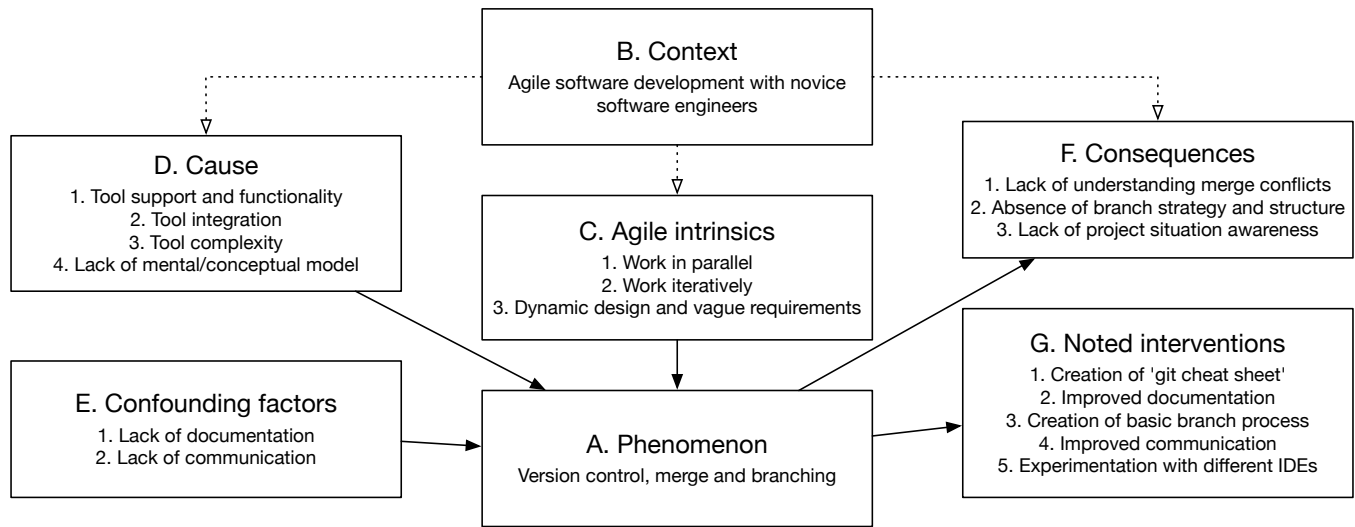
B. Context
Agile software development with novice software engineers

D. Cause
1. Tool support and functionality
2. Tool integration
3. Tool complexity
4. Lack of mental/conceptual model

C. Agile intrinsics
1. Work in parallel
2. Work iteratively
3. Dynamic design and vague requirements

F. Consequences
1. Lack of understanding merge conflicts
2. Absence of branch strategy and structure
3. Lack of project situation awareness

E. Confounding factors
1. Lack of documentation
2. Lack of communication

A. Phenomenon
Version control, merge and branching

G. Noted interventions
1. Creation of 'git cheat sheet'
2. Improved documentation
3. Creation of basic branch process
4. Improved communication
5. Experimentation with different IDEs